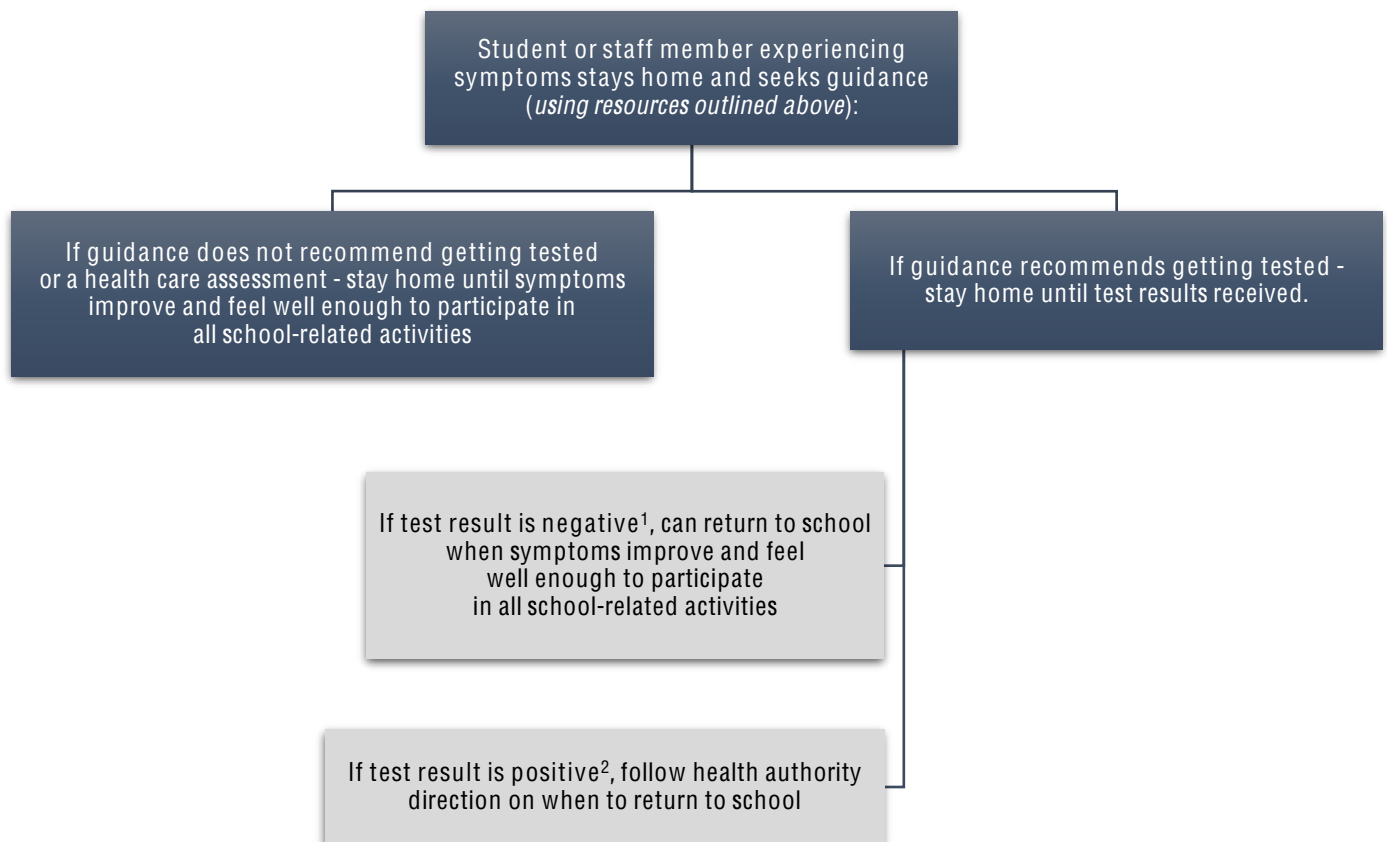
Student or staff member experiencing symptoms stays home and seeks guidance (*using resources outlined above*):

If guidance does not recommend getting tested or a health care assessment - stay home until symptoms improve and feel well enough to participate in all school-related activities

If guidance recommends getting tested - stay home until test results received.

If test result is negative$^1$, can return to school when symptoms improve and feel well enough to participate in all school-related activities

If test result is positive$^2$, follow health authority direction on when to return to school